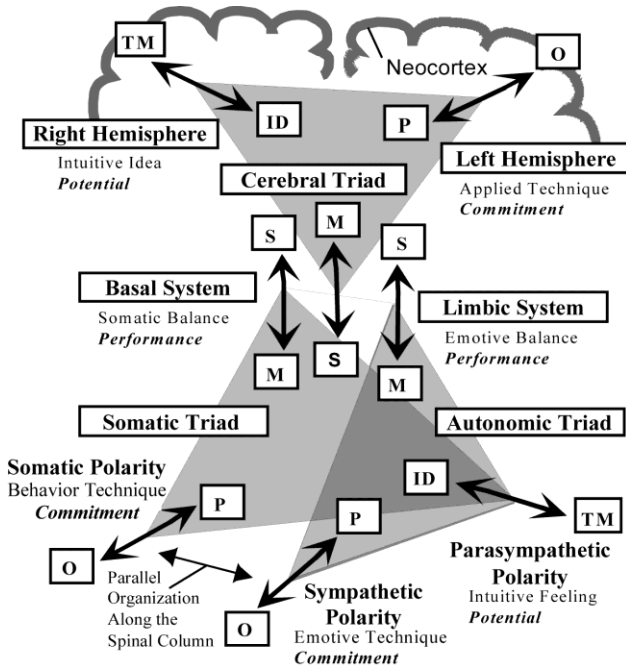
TM

O

Neocortex

ID

P

Right Hemisphere
Intuitive Idea
*Potential*

Left Hemisphere
Applied Technique
*Commitment*

Cerebral Triad

S

M

S

Basal System
Somatic Balance
*Performance*

Limbic System
Emotive Balance
*Performance*

M

S

M

Somatic Triad

Autonomic Triad

Somatic Polarity
Behavior Technique
*Commitment*

ID

P

TM

O

P

Parasympathetic Polarity
Intuitive Feeling
*Potential*

Parallel Organization Along the Spinal Column

O

Sympathetic Polarity
Emotive Technique
*Commitment*